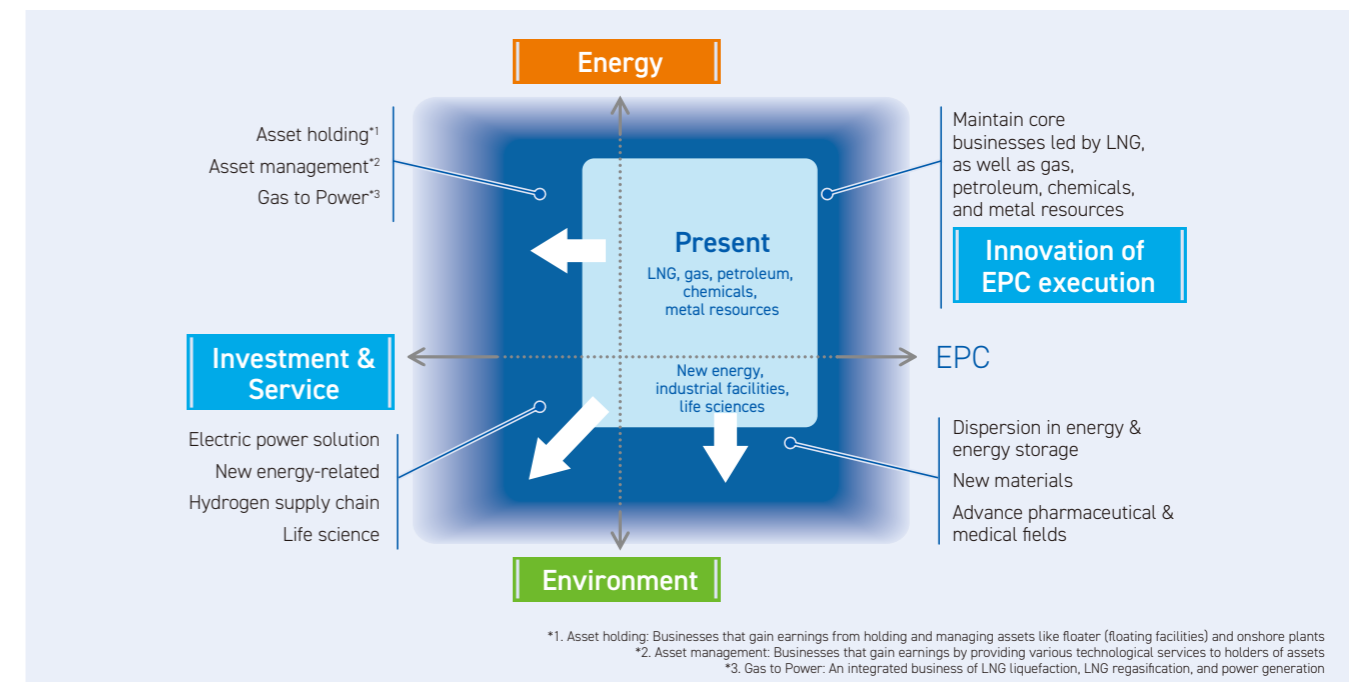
Energy

Asset holding*1
Asset management*2
Gas to Power*3

Maintain core businesses led by LNG, as well as gas, petroleum, chemicals, and metal resources

Innovation of EPC execution

Present
LNG, gas, petroleum, chemicals, metal resources

Investment & Service

EPC

New energy, industrial facilities, life sciences

Electric power solution
New energy-related
Hydrogen supply chain
Life science

Dispersion in energy & energy storage
New materials
Advance pharmaceutical & medical fields

Environment

*1. Asset holding: Businesses that gain earnings from holding and managing assets like floater (floating facilities) and onshore plants
*2. Asset management: Businesses that gain earnings by providing various technological services to holders of assets
*3. Gas to Power: An integrated business of LNG liquefaction, LNG regasification, and power generation